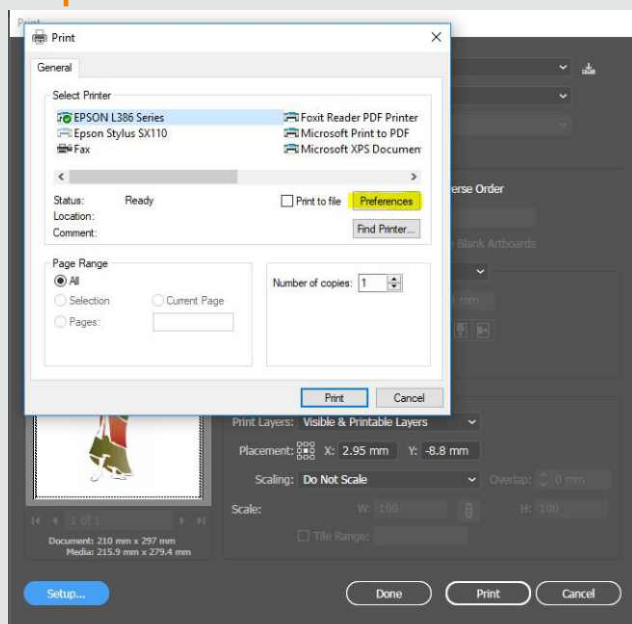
Print

Print

General

Select Printer
EPSON L386 Series
Epson Stylus SX110
Fax
Foxit Reader PDF Printer
Microsoft Print to PDF
Microsoft XPS Documen

Status: Ready
Location:
Comment:

Print to file
Preferences
Find Printer...

Page Range
All
Selection
Current Page
Pages:

Number of copies: 1

Print
Cancel

erse Order

Blank Artboards

Print Layers: Visible & Printable Layers

Placement: X: 2.95 mm Y: -8.8 mm

Scaling: Do Not Scale
Overlap: 0 mm

Scale: W: 100 H: 100

Tile Range:

1 of 1

Document: 210 mm x 297 mm
Media: 215.9 mm x 279.4 mm

Setup...
Done
Print
Cancel